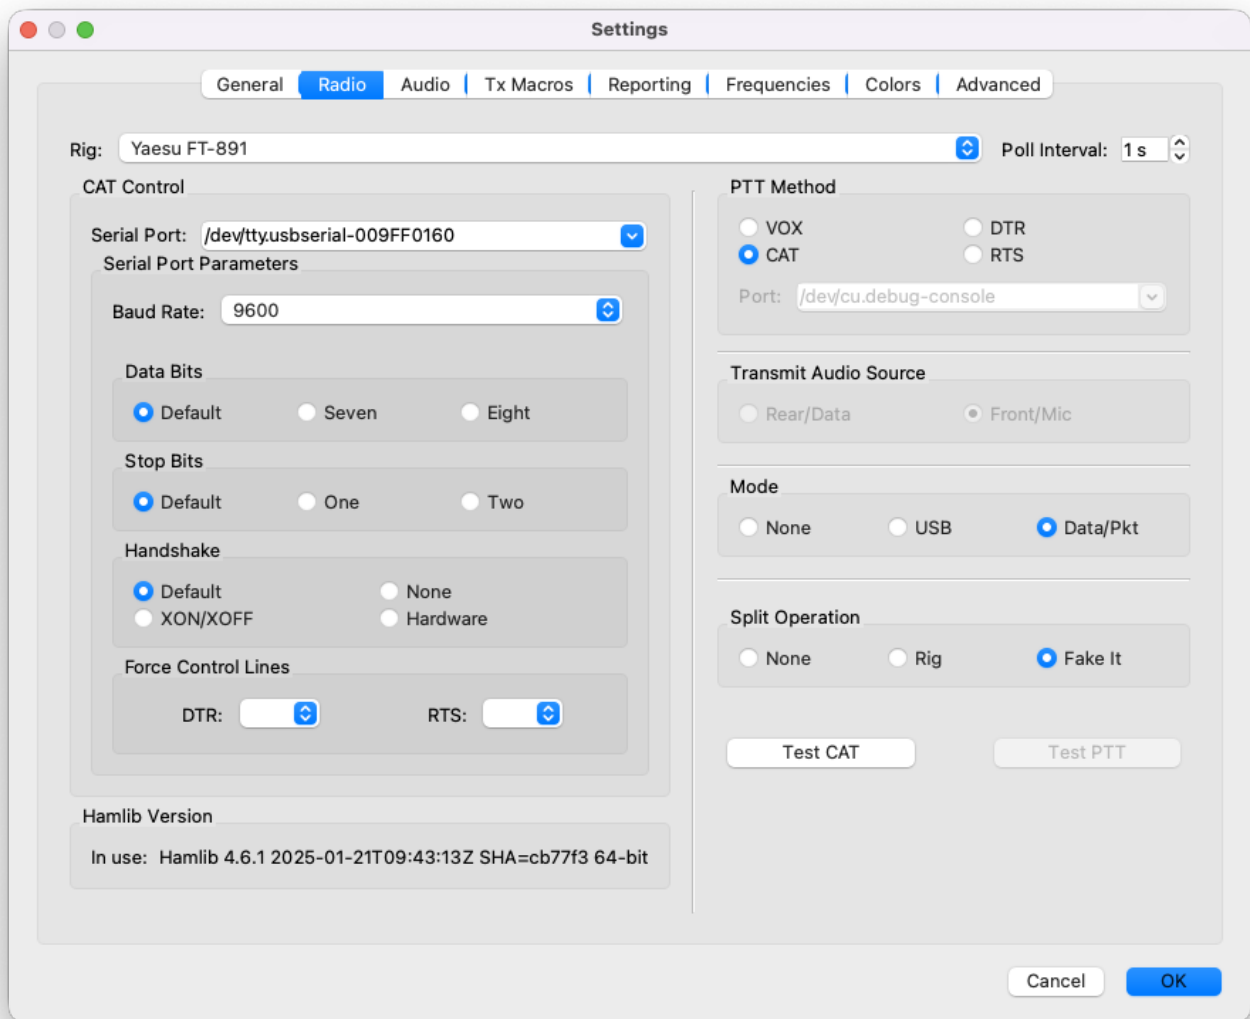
Settings

General | Radio | Audio | Tx Macros | Reporting | Frequencies | Colors | Advanced

Rig: Yaesu FT-891

Poll Interval: 1 s

CAT Control

Serial Port: /dev/tty.usbserial-009FF0160

Serial Port Parameters

Baud Rate: 9600

Data Bits

Default Seven Eight

Stop Bits

Default One Two

Handshake

Default None
XON/XOFF Hardware

Force Control Lines

DTR: RTS:

Hamlib Version

In use: Hamlib 4.6.1 2025-01-21T09:43:13Z SHA=cb77f3 64-bit

PTT Method

VOX DTR
CAT RTS

Port: /dev/cu.debug-console

Transmit Audio Source

Rear/Data Front/Mic

Mode

None USB Data/Pkt

Split Operation

None Rig Fake It

Test CAT Test PTT

Cancel OK